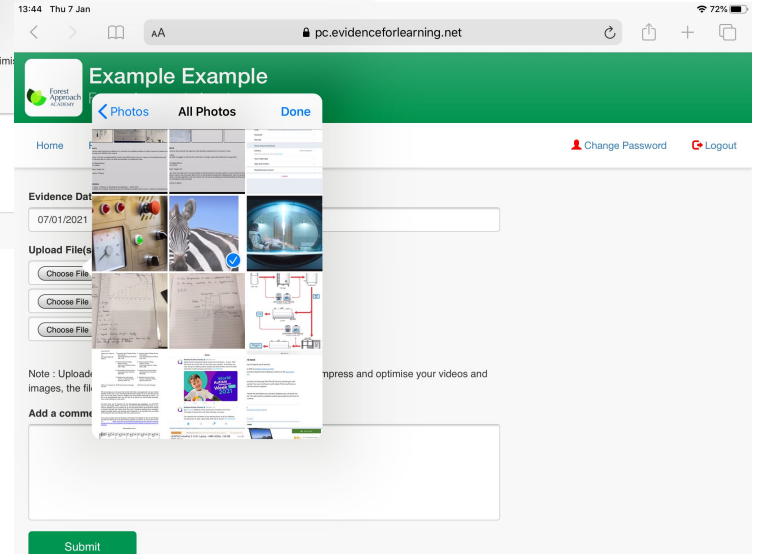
13:44 Thu 7 Jan

72%

AA

pc.evidenceforlearning.net

Forest Approach ACADEMY

Example Example

Home

Change Password

Logout

Evidence Dat

07/01/2021

Upload File(s

Choose File

Choose File

Choose File

Note : Uploade

mpress and optimise your videos and images, the fil

Add a comme

Submit

Photos

All Photos

Done